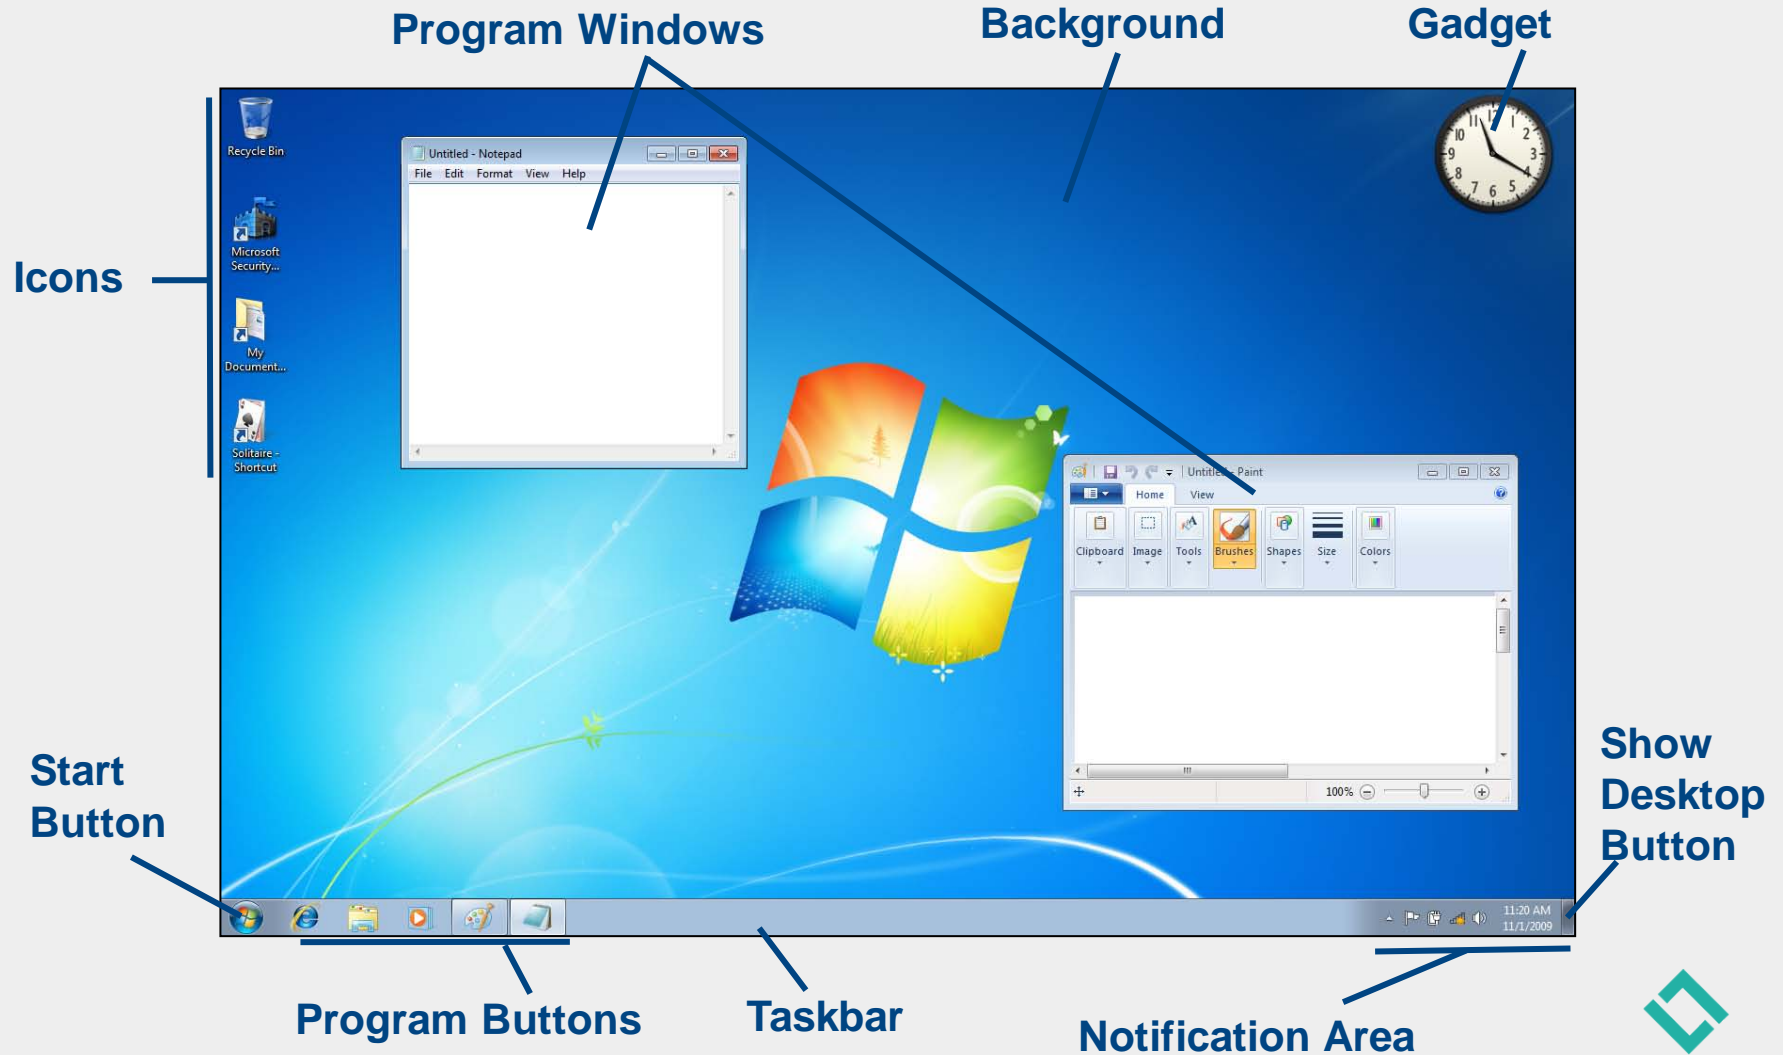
Program Windows

Background

Gadget

Icons

Recycle Bin

Microsoft Security...

My Document...

Solitaire - Shortcut

Untitled - Notepad

File Edit Format View Help

Untitled - Paint

Home View

Clipboard Image Tools Brushes Shapes Size Colors

100%

10 11 12 1 2 3 4 5 6 7 8 9

Start Button

Show Desktop Button

11:20 AM
11/1/2009

Program Buttons

Taskbar

Notification Area